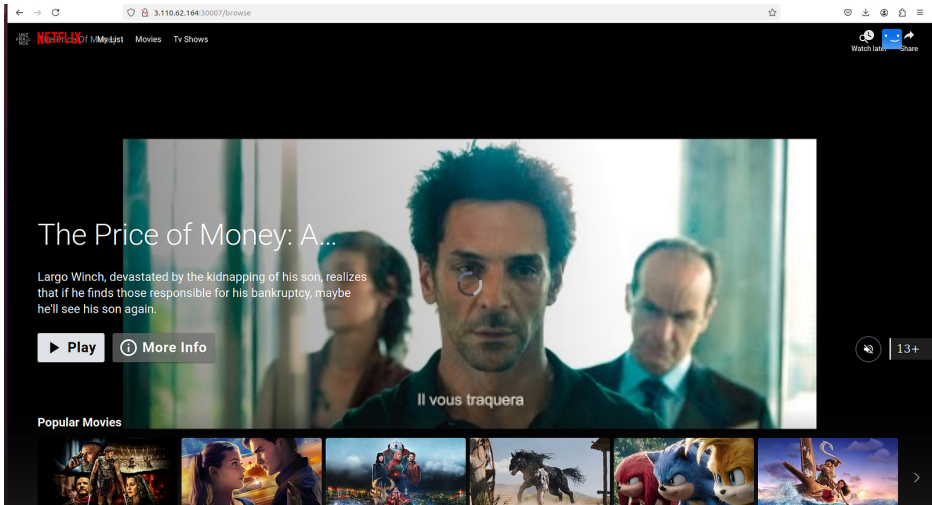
3.110.62.164:30007/browse

NETFLIX My List Movies Tv Shows

Watch later Share

The Price of Money: A...

Largo Winch, devastated by the kidnapping of his son, realizes that if he finds those responsible for his bankruptcy, maybe he'll see his son again.

Play More Info

13+

Il vous traquera

Popular Movies